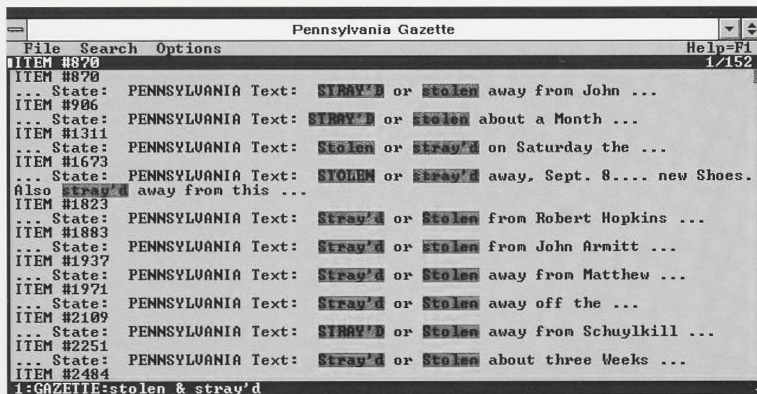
Pennsylvania Gazette

File Search Options Help=F1

ITEM #870 1/152

ITEM #870
... State: PENNSYLVANIA Text: STRAY'D or stolen away from John ...
ITEM #906
... State: PENNSYLVANIA Text: STRAY'D or Stolen about a Month ...
ITEM #1311
... State: PENNSYLVANIA Text: Stolen or stray'd on Saturday the ...
ITEM #1673
... State: PENNSYLVANIA Text: STOLEN or Stray'd away, Sept. 8.... new Shoes. Also stray'd away from this ...
ITEM #1823
... State: PENNSYLVANIA Text: Stray'd or Stolen from Robert Hopkins ...
ITEM #1883
... State: PENNSYLVANIA Text: Stray'd or stolen from John Armitt ...
ITEM #1937
... State: PENNSYLVANIA Text: Stray'd or Stolen away from Matthew ...
ITEM #1971
... State: PENNSYLVANIA Text: Stray'd or Stolen away off the ...
ITEM #2109
... State: PENNSYLVANIA Text: STRAY'D or Stolen away from Schuylkill ...
ITEM #2251
... State: PENNSYLVANIA Text: Stray'd or Stolen about three Weeks ...
ITEM #2484

1:GAZETTE:stolen & stray'd